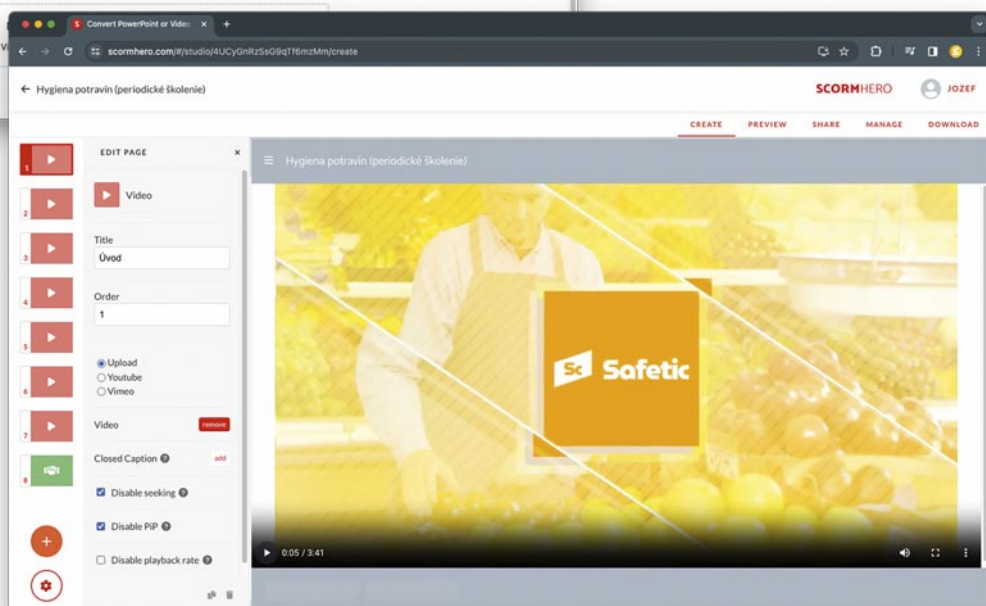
Convert PowerPoint or Video

scormhero.com/#/studio/4UCyGnRzSsG9qTf6mzMm/create

← Hygiena potravín (periodické školenie)

SCORMHERO JOZEF

CREATE PREVIEW SHARE MANAGE DOWNLOAD

1
2
3
4
5
6
7
8

EDIT PAGE ×

Video

Title
Úvod

Order
1

Upload
Youtube
Vimeo

Video remove

Closed Caption add

Disable seeking

Disable PiP

Disable playback rate

Hygiena potravín (periodické školenie)

Sc Safetic

0:05 / 3:41